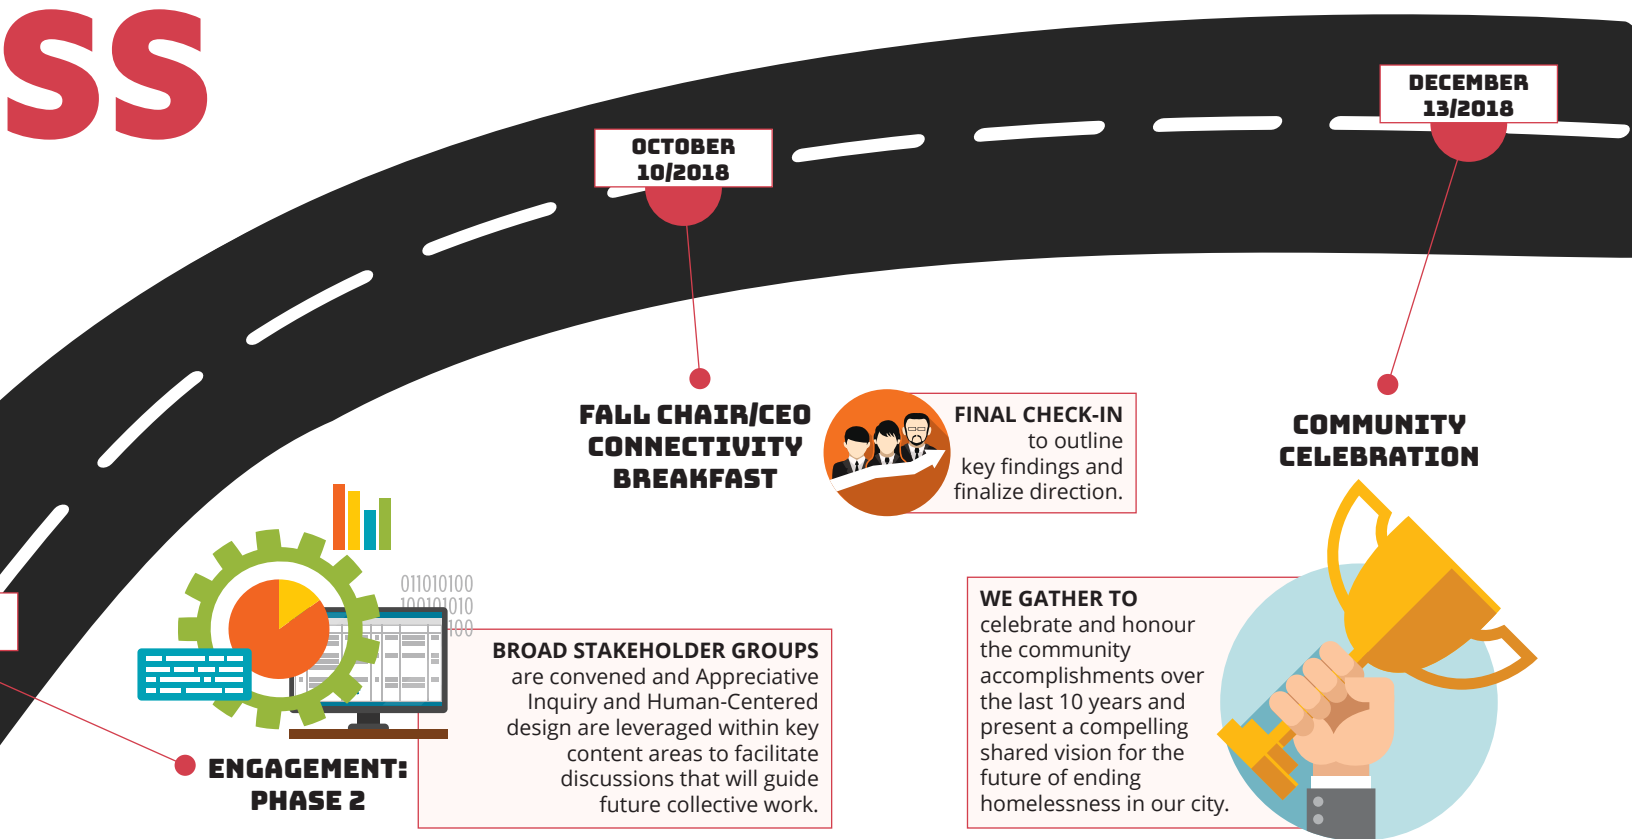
SS

OCTOBER 10/2018

DECEMBER 13/2018

FALL CHAIR/CEO CONNECTIVITY BREAKFAST

FINAL CHECK-IN to outline key findings and finalize direction.

COMMUNITY CELEBRATION

011010100
100101010
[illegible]100

BROAD STAKEHOLDER GROUPS are convened and Appreciative Inquiry and Human-Centered design are leveraged within key content areas to facilitate discussions that will guide future collective work.

WE GATHER TO celebrate and honour the community accomplishments over the last 10 years and present a compelling shared vision for the future of ending homelessness in our city.

ENGAGEMENT: PHASE 2